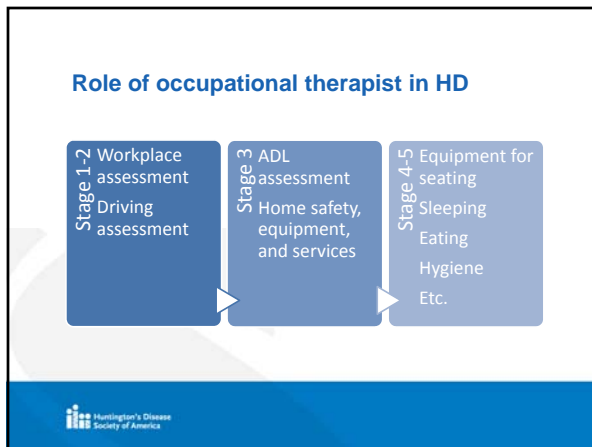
Role of occupational therapist in HD

Stage 1-2
Workplace assessment
Driving assessment

Stage 3
ADL assessment
Home safety, equipment, and services

Stage 4-5
Equipment for seating
Sleeping
Eating
Hygiene
Etc.

Huntington's Disease Society of America